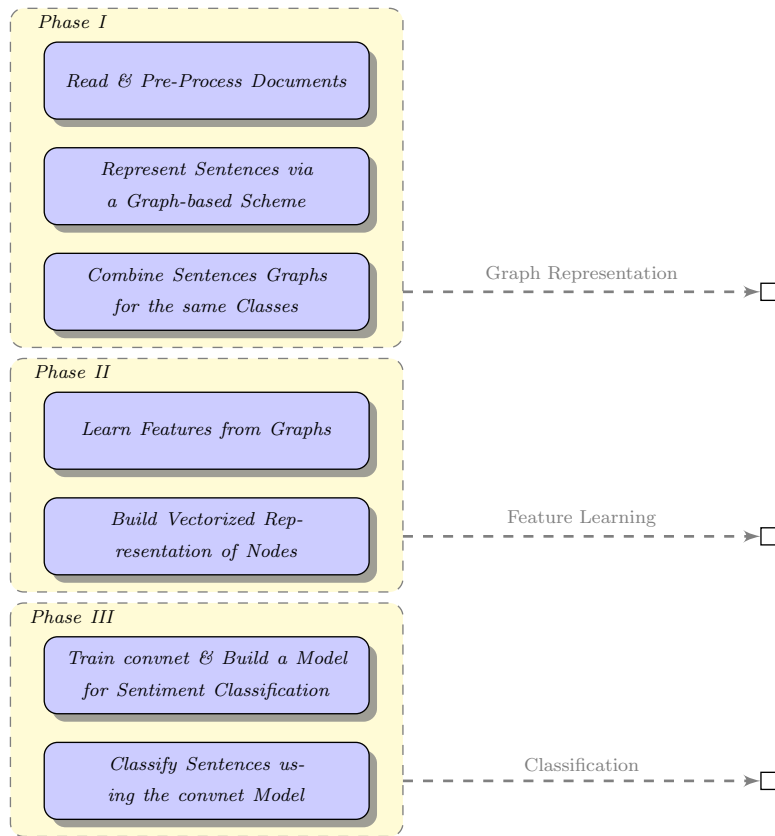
Phase I

Read & Pre-Process Documents

Represent Sentences via a Graph-based Scheme

Combine Sentences Graphs for the same Classes

Graph Representation

Phase II

Learn Features from Graphs

Build Vectorized Representation of Nodes

Feature Learning

Phase III

Train convnet & Build a Model for Sentiment Classification

Classify Sentences using the convnet Model

Classification